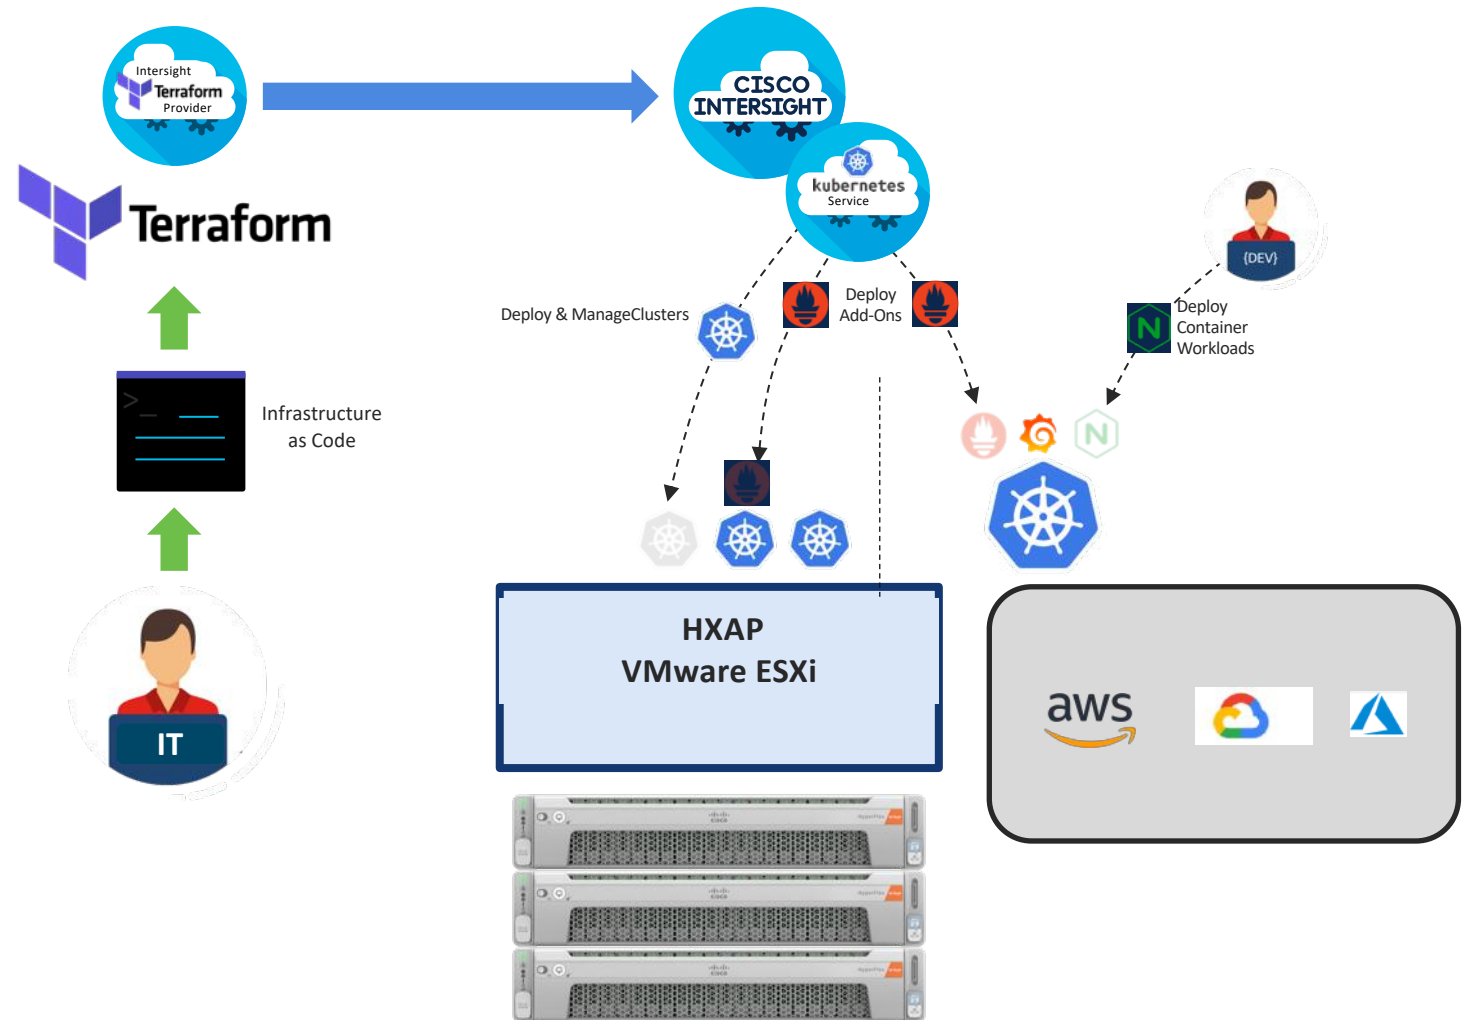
Intersight
Terraform
Provider

CISCO
INTERSIGHT

kubernetes
Service

Terraform

{DEV}

Deploy & ManageClusters

Deploy
Add-Ons

Deploy
Container
Workloads

Infrastructure
as Code

HXAP
VMware ESXi

aws

IT